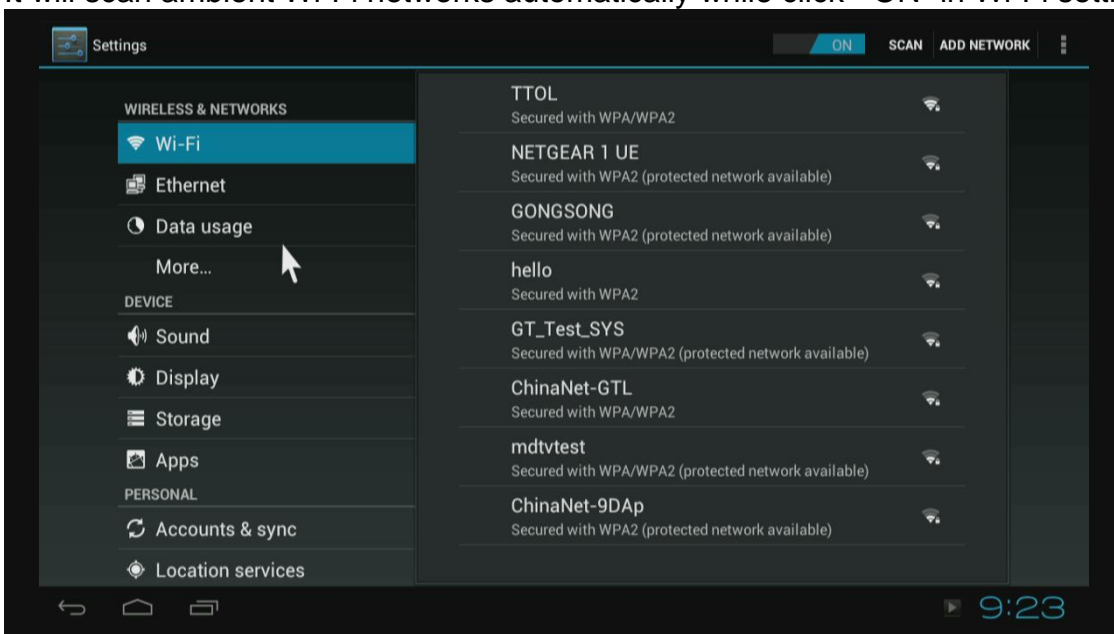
It will scan ambient Wi-Fi networks automatically while click "ON" in Wi-Fi sett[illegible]

Settings

ON SCAN ADD NETWORK

WIRELESS & NETWORKS
Wi-Fi
Ethernet
Data usage
More...
DEVICE
Sound
Display
Storage
Apps
PERSONAL
Accounts & sync
Location services

TTOL
Secured with WPA/WPA2
NETGEAR 1 UE
Secured with WPA2 (protected network available)
GONGSONG
Secured with WPA2 (protected network available)
hello
Secured with WPA2
GT_Test_SYS
Secured with WPA/WPA2 (protected network available)
ChinaNet-GTL
Secured with WPA/WPA2
mdtvtest
Secured with WPA/WPA2 (protected network available)
ChinaNet-9DAp
Secured with WPA2 (protected network available)

9:23